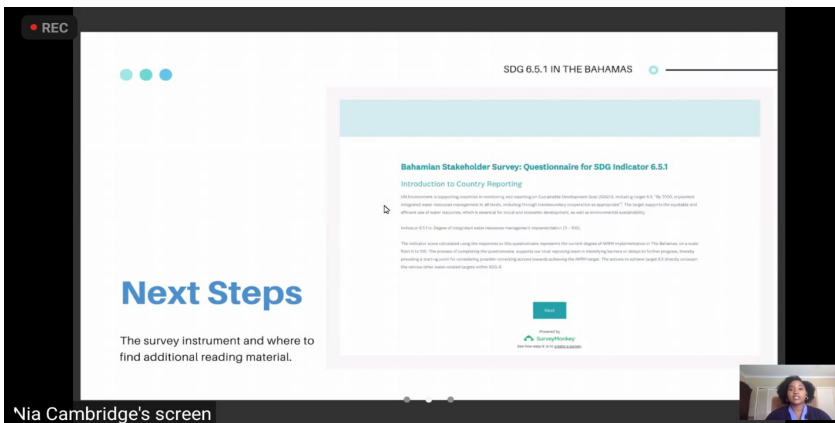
REC

SDG 6.5.1 IN THE BAHAMAS

Bahamian Stakeholder Survey: Questionnaire for SDG Indicator 6.5.1

Introduction to Country Reporting

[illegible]

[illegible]

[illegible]

Next

Powered by
SurveyMonkey

See how easy it is to create a survey.

Next Steps

The survey instrument and where to find additional reading material.

Nia Cambridge's screen